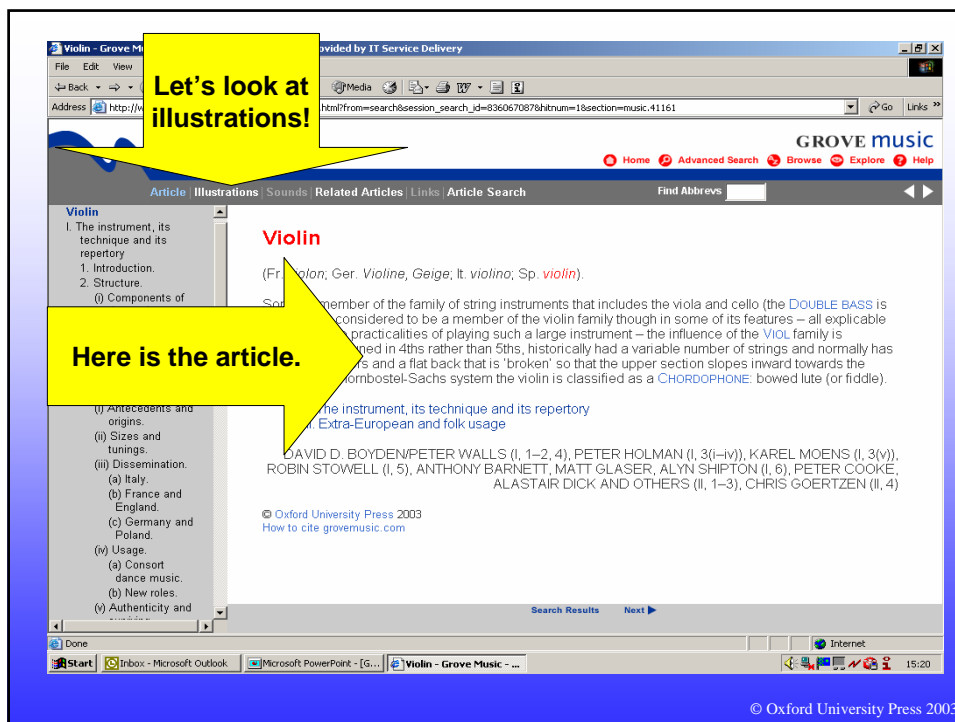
Violin - Grove Mu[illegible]ovided by IT Service Delivery

File Edit View

Back Media

Address http://w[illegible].html?from=search&session_search_id=836067087&hitnum=1&section=music.41161 Go Links

Let's look at illustrations!

GROVE music

Home Advanced Search Browse Explore Help

Article | Illustrations | Sounds | Related Articles | Links | Article Search

Find Abbrevs

Violin
I. The instrument, its technique and its repertory
1. Introduction.
2. Structure.
(i) Components of

(i) Antecedents and origins.
(ii) Sizes and tunings.
(iii) Dissemination.
(a) Italy.
(b) France and England.
(c) Germany and Poland.
(iv) Usage.
(a) Consort dance music.
(b) New roles.
(v) Authenticity and

Violin

(Fr. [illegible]olon; Ger. Violine, Geige; It. violino; Sp. violín).

So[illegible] member of the family of string instruments that includes the viola and cello (the DOUBLE BASS is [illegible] considered to be a member of the violin family though in some of its features – all explicable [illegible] practicalities of playing such a large instrument – the influence of the VIOL family is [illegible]ned in 4ths rather than 5ths, historically had a variable number of strings and normally has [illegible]s and a flat back that is 'broken' so that the upper section slopes inward towards the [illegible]Hornbostel-Sachs system the violin is classified as a CHORDOPHONE: bowed lute (or fiddle).

Here is the article.

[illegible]he instrument, its technique and its repertory
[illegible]. Extra-European and folk usage

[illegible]DAVID D. BOYDEN/PETER WALLS (I, 1–2, 4), PETER HOLMAN (I, 3(i–iv)), KAREL MOENS (I, 3(v)), ROBIN STOWELL (I, 5), ANTHONY BARNETT, MATT GLASER, ALYN SHIPTON (I, 6), PETER COOKE, ALASTAIR DICK AND OTHERS (II, 1–3), CHRIS GOERTZEN (II, 4)

© Oxford University Press 2003
How to cite grovemusic.com

Search Results Next

Done Internet

Start Inbox - Microsoft Outlook Microsoft PowerPoint - [G... Violin - Grove Music - ... 15:20

© Oxford University Press 2003